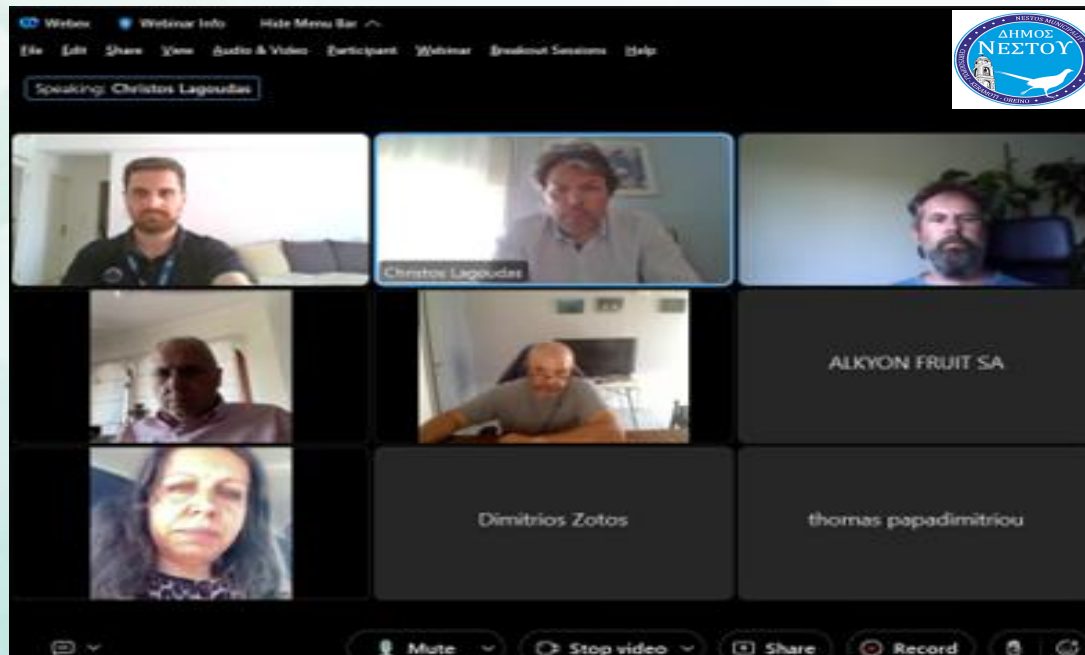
Webex Webinar Info Hide Menu Bar

File Edit Share View Audio & Video Participant Webinar Breakout Sessions Help

Speaking: Christos Lagoudas

ΔΗΜΟΣ ΝΕΣΤΟΥ
NESTOS MUNICIPALITY

Christos Lagoudas

ALKYON FRUIT SA

Dimitrios Zotos

thomas papadimitriou

Mute Stop video Share Record